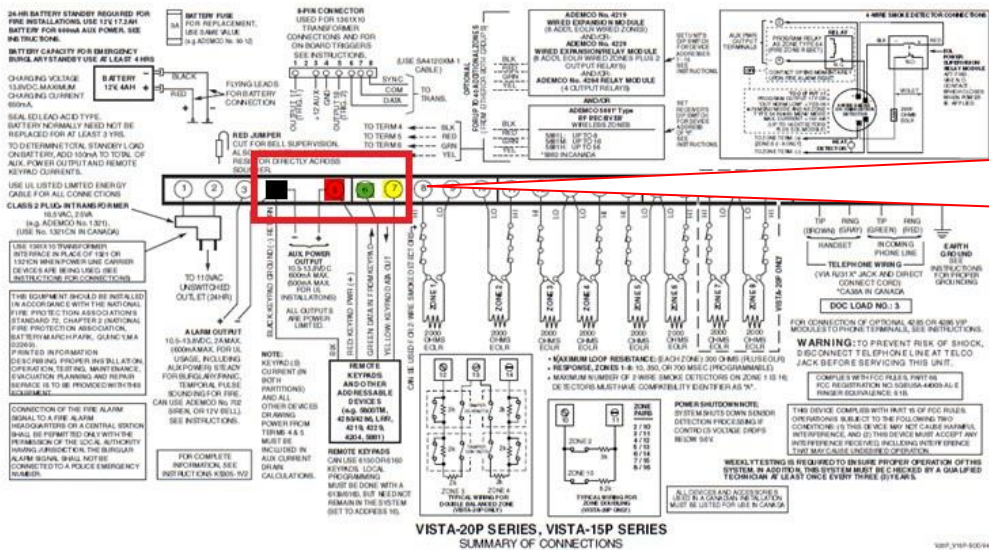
24-HR BATTERY STANDBY REQUIRED FOR FIRE INSTALLATIONS, USE 12V 17.2AH BATTERY FOR 600mA AUX POWER. SEE INSTRUCTIONS.

BATTERY CAPACITY FOR EMERGENCY BURGLARY STANDBY USE AT LEAST 4 HRS

CHARGING VOLTAGE 13.8VDC MAXIMUM CHARGING CURRENT 650mA.

SEALED LEAD-ACID TYPE. BATTERY NORMALLY NEED NOT BE REPLACED FOR AT LEAST 3 YRS.

TO DETERMINE TOTAL STANDBY LOAD ON BATTERY, ADD 100mA TO TOTAL OF AUX. POWER OUTPUT AND REMOTE KEYPAD CURRENTS.

USE UL LISTED LIMITED ENERGY CABLE FOR ALL CONNECTIONS

CLASS 2 PLUG-IN TRANSFORMER 16.5VAC, 25VA (e.g. ADEMCO No. 1321). (USE No. 1321CN IN CANADA)

USE 1361X10 TRANSFORMER INTERFACE IN PLACE OF 1321 OR 1321CN WHEN POWERLINE CARRIER DEVICES ARE BEING USED (SEE INSTRUCTIONS FOR CONNECTIONS)

TO 110VAC UNSWITCHED OUTLET (24 HR)

THIS EQUIPMENT SHOULD BE INSTALLED IN ACCORDANCE WITH THE NATIONAL FIRE PROTECTION ASSOCIATION'S STANDARD 72, CHAPTER 2 (NATIONAL FIRE PROTECTION ASSOCIATION, BATTERYMARCH PARK, QUINCY, MA 02269). PRINTED INFORMATION DESCRIBING PROPER INSTALLATION, OPERATION, TESTING, MAINTENANCE, EVACUATION PLANNING AND REPAIR SERVICE IS TO BE PROVIDED WITH THIS EQUIPMENT.

CONNECTION OF THE FIRE ALARM SIGNAL TO A FIRE ALARM HEADQUARTERS OR A CENTRAL STATION SHALL BE PERMITTED ONLY WITH THE PERMISSION OF THE LOCAL AUTHORITY HAVING JURISDICTION. THE BURGLAR ALARM SIGNAL SHALL NOT BE CONNECTED TO A POLICE EMERGENCY NUMBER.

BATTERY FUSE FOR REPLACEMENT, USE SAME VALUE (e.g. ADEMCO No. 90-12)

BATTERY 12V 4AH

BLACK
RED

FLYING LEADS FOR BATTERY CONNECTION

8-PIN CONNECTOR USED FOR 1361X10 TRANSFORMER CONNECTIONS AND FOR ON BOARD TRIGGERS SEE INSTRUCTIONS.

1 2 3 4 5 6 7 8

OUTPUT 17 OUTPUT 18 +12 AUX GND OUTPUT 2 OUTPUT 1

(USE SA4120XM-1 CABLE)

SYNC
COM
DATA
TO TRANS.

RED JUMPER CUT FOR BELL SUPERVISION. ALSO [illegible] RESISTOR DIRECTLY ACROSS SOUNDER.

TO TERM 4
TO TERM 5
TO TERM 6
TO TERM 7

BLK
RED
GRN
YEL

ADEMCO No. 4219 WIRED EXPANSION MODULE (8 ADDL EOLR WIRED ZONES) AND/OR ADEMCO No. 4229 WIRED EXPANSION/RELAY MODULE (8 ADDL EOLR WIRED ZONES PLUS 2 OUTPUT RELAYS) AND/OR ADEMCO No. 4204 RELAY MODULE (4 OUTPUT RELAYS)

OPTIONAL EXPANSION MODULES

AND/OR
ADEMCO 5881 Type RF RECEIVER WIRELESS ZONES
5881L UP TO 8
5881M UP TO 16
5881H UP TO 16
*5882 IN CANADA

SET DIP SWITCHES FOR DEVICE ADDRESS. SEE INSTRUCTIONS.

SET RECEIVER'S DIP SWITCH FOR DEVICE ADDRESS. SEE INSTRUCTIONS.

4-WIRE SMOKE DETECTOR CONNECTIONS

AUX PWR OUTPUT TERMINALS
PROGRAM RELAY AS ZONE TYPE 54
RELAY
N.C.
N.O.
4204 POWER SUPERVISION RELAY MODULE
EOLR
2000 OHMS EOLR
HEAT DETECTOR
TO ZONE TERM 10

1 2 3 4 5 6 7 8 9 10 11 12 13 14 15 16 17 18 19 20 21 22 23 24 25

TIP (BROWN) RING (GRAY) HANDSET
TIP (GREEN) RING (RED) INCOMING PHONE LINE
TELEPHONE WIRING (VIA RJ31X JACK AND DIRECT CONNECT CORD *CA38A IN CANADA)

EARTH GROUND SEE INSTRUCTIONS FOR PROPER GROUNDING

DOC LOAD NO.: 3

FOR CONNECTION OF OPTIONAL 4285 OR 4286 VIP MODULES TO PHONE TERMINALS, SEE INSTRUCTIONS.

WARNING: TO PREVENT RISK OF SHOCK, DISCONNECT TELEPHONE LINE AT TELCO JACK BEFORE SERVICING THIS UNIT.

COMPLIES WITH FCC RULES, PART 68 FCC REGISTRATION NO. 5GEUSA-44009-AL-E RINGER EQUIVALENCE: 0.1B

THIS DEVICE COMPLIES WITH PART 15 OF FCC RULES. OPERATION IS SUBJECT TO THE FOLLOWING TWO CONDITIONS: (1) THIS DEVICE MAY NOT CAUSE HARMFUL INTERFERENCE, AND (2) THIS DEVICE MUST ACCEPT ANY INTERFERENCE RECEIVED, INCLUDING INTERFERENCE THAT MAY CAUSE UNDESIRED OPERATION.

WEEKLY TESTING IS REQUIRED TO ENSURE PROPER OPERATION OF THIS SYSTEM. IN ADDITION, THIS SYSTEM MUST BE CHECKED BY A QUALIFIED TECHNICIAN AT LEAST ONCE EVERY THREE (3) YEARS.

ALARM OUTPUT 10.5-13.8VDC, 2 AMAX. (600mA MAX. FOR UL USAGE, INCLUDING AUX POWER) STEADY FOR BURGLARY/PANIC, TEMPORAL PULSE SOUNDING FOR FIRE. CAN USE ADEMCO No. 702 SIREN, OR 12V BELL. SEE INSTRUCTIONS.

FOR COMPLETE INFORMATION, SEE INSTRUCTIONS K5305-1V2

AUX POWER OUTPUT 10.5-13.8VDC 600mA MAX. (500mA MAX FOR UL USAGE) ALL OUTPUTS ARE POWER LIMITED.

NOTE: KEYPAD (S) CURRENT (IN BOTH PARTITIONS) AND ALL OTHER DEVICES DRAWING POWER FROM TERMS 4 & 5 MUST BE INCLUDED IN AUX CURRENT DRAIN CALCULATIONS.

BLACK: KEYPAD GROUND (-)
RED: KEYPAD PWR (+)
GREEN: DATA IN FROM KEYPAD
YELLOW: KEYPAD DATA OUT
ON IS USED FOR 2-WIRE SMOKE DETECTORS ONLY

REMOTE KEYPADS AND OTHER ADDRESSABLE DEVICES (e.g. 6160RF, 4219/4229/4204, LRR, 4219, 4229, 4204, 5881)

REMOTE KEYPADS CAN USE 6150/6160 KEYPADS. LOCAL PROGRAMMING MUST BE DONE WITH A 6139/6160, BUT NEED NOT REMAIN IN THE SYSTEM (SET TO ADDRESS 16).

ZONE 1 ZONE 2 ZONE 3 ZONE 4 ZONE 5 ZONE 6 ZONE 7 ZONE 8
2000 OHMS EOLR

VISTA-20P ONLY

• MAXIMUM LOOP RESISTANCE: (EACH ZONE) 300 OHMS (PLUS EOLR)
• RESPONSE, ZONES 1-8: 10, 350, OR 700 MSEC (PROGRAMMABLE)
• MAXIMUM NUMBER OF 2-WIRE SMOKE DETECTORS ON ZONE 1 IS 16. DETECTORS MUST HAVE COMPATIBILITY IDENTIFIER AS "A".

TYPICAL WIRING FOR DOUBLE-BALANCED ZONE (VISTA-20P ONLY)

ZONE PAIRS
2 / 10
3 / 11
4 / 12
5 / 13
6 / 14
7 / 15
8 / 16

ZONE 2
ZONE 10
TYPICAL WIRING FOR ZONE DOUBLING (VISTA-20P ONLY)

POWER SHUTDOWN NOTE: SYSTEM SHUTS DOWN SENSOR DETECTION PROCESSING IF CONTROL'S VOLTAGE DROPS BELOW 9.0V.

ALL DEVICES AND ACCESSORIES USED IN CANADIAN INSTALLATION MUST BE LISTED FOR USE IN CANADA

VISTA-20P SERIES, VISTA-15P SERIES
SUMMARY OF CONNECTIONS